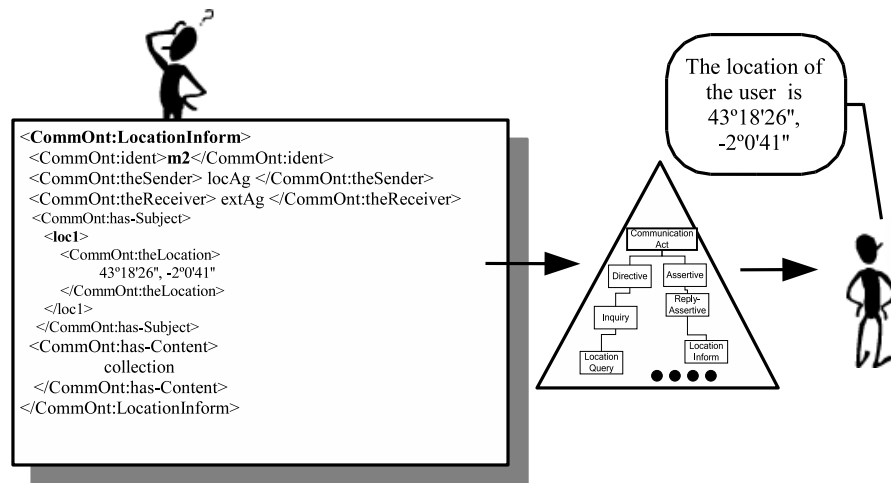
?

<CommOnt:LocationInform>
<CommOnt:ident>m2</CommOnt:ident>
<CommOnt:theSender> locAg </CommOnt:theSender>
<CommOnt:theReceiver> extAg </CommOnt:theReceiver>
<CommOnt:has-Subject>
<loc1>
<CommOnt:theLocation>
43º18'26", -2º0'41"
</CommOnt:theLocation>
</loc1>
</CommOnt:has-Subject>
<CommOnt:has-Content>
collection
</CommOnt:has-Content>
</CommOnt:LocationInform>

Communication Act

Directive

Assertive

Inquiry

Reply-Assertive

Location Query

Location Inform

The location of the user is 43º18'26", -2º0'41"